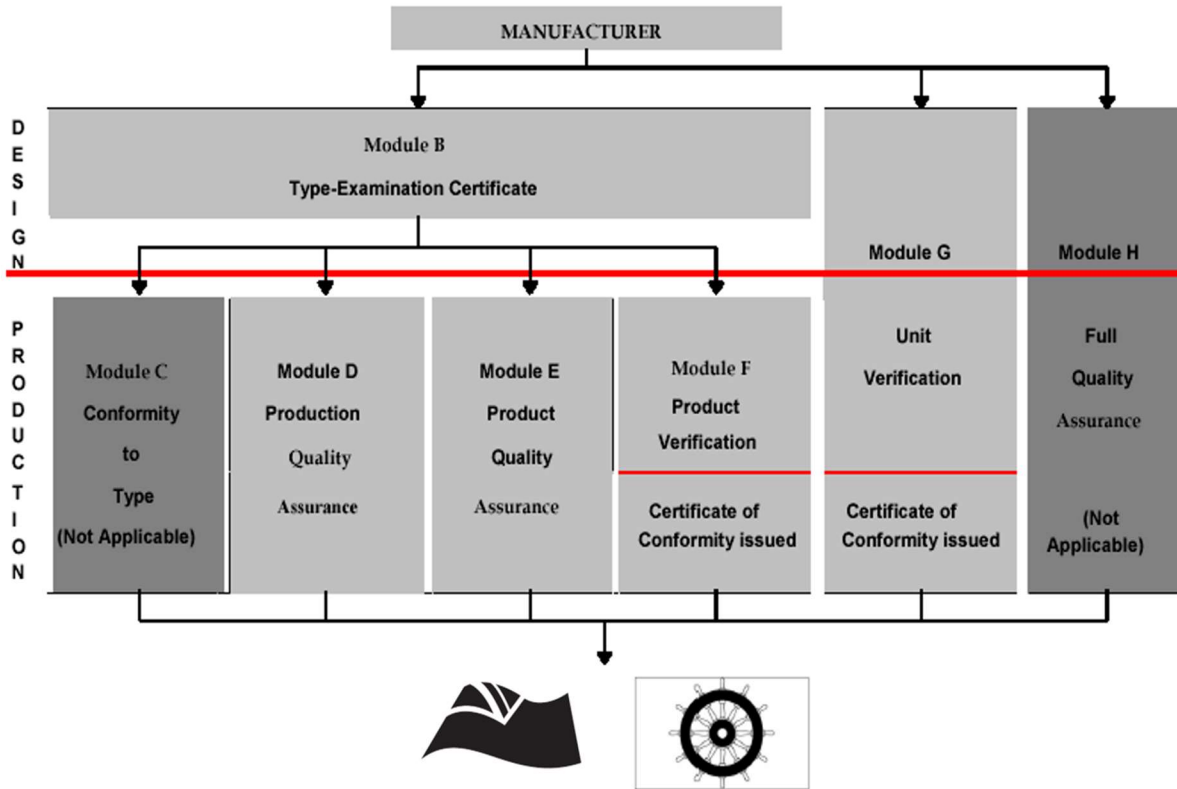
MANUFACTURER

DESIGN

Module B
Type-Examination Certificate

Module G

Module H

PRODUCTION

Module C
Conformity
to
Type
(Not Applicable)

Module D
Production
Quality
Assurance

Module E
Product
Quality
Assurance

Module F
Product
Verification

Certificate of
Conformity issued

Unit
Verification

Certificate of
Conformity issued

Full
Quality
Assurance

(Not
Applicable)